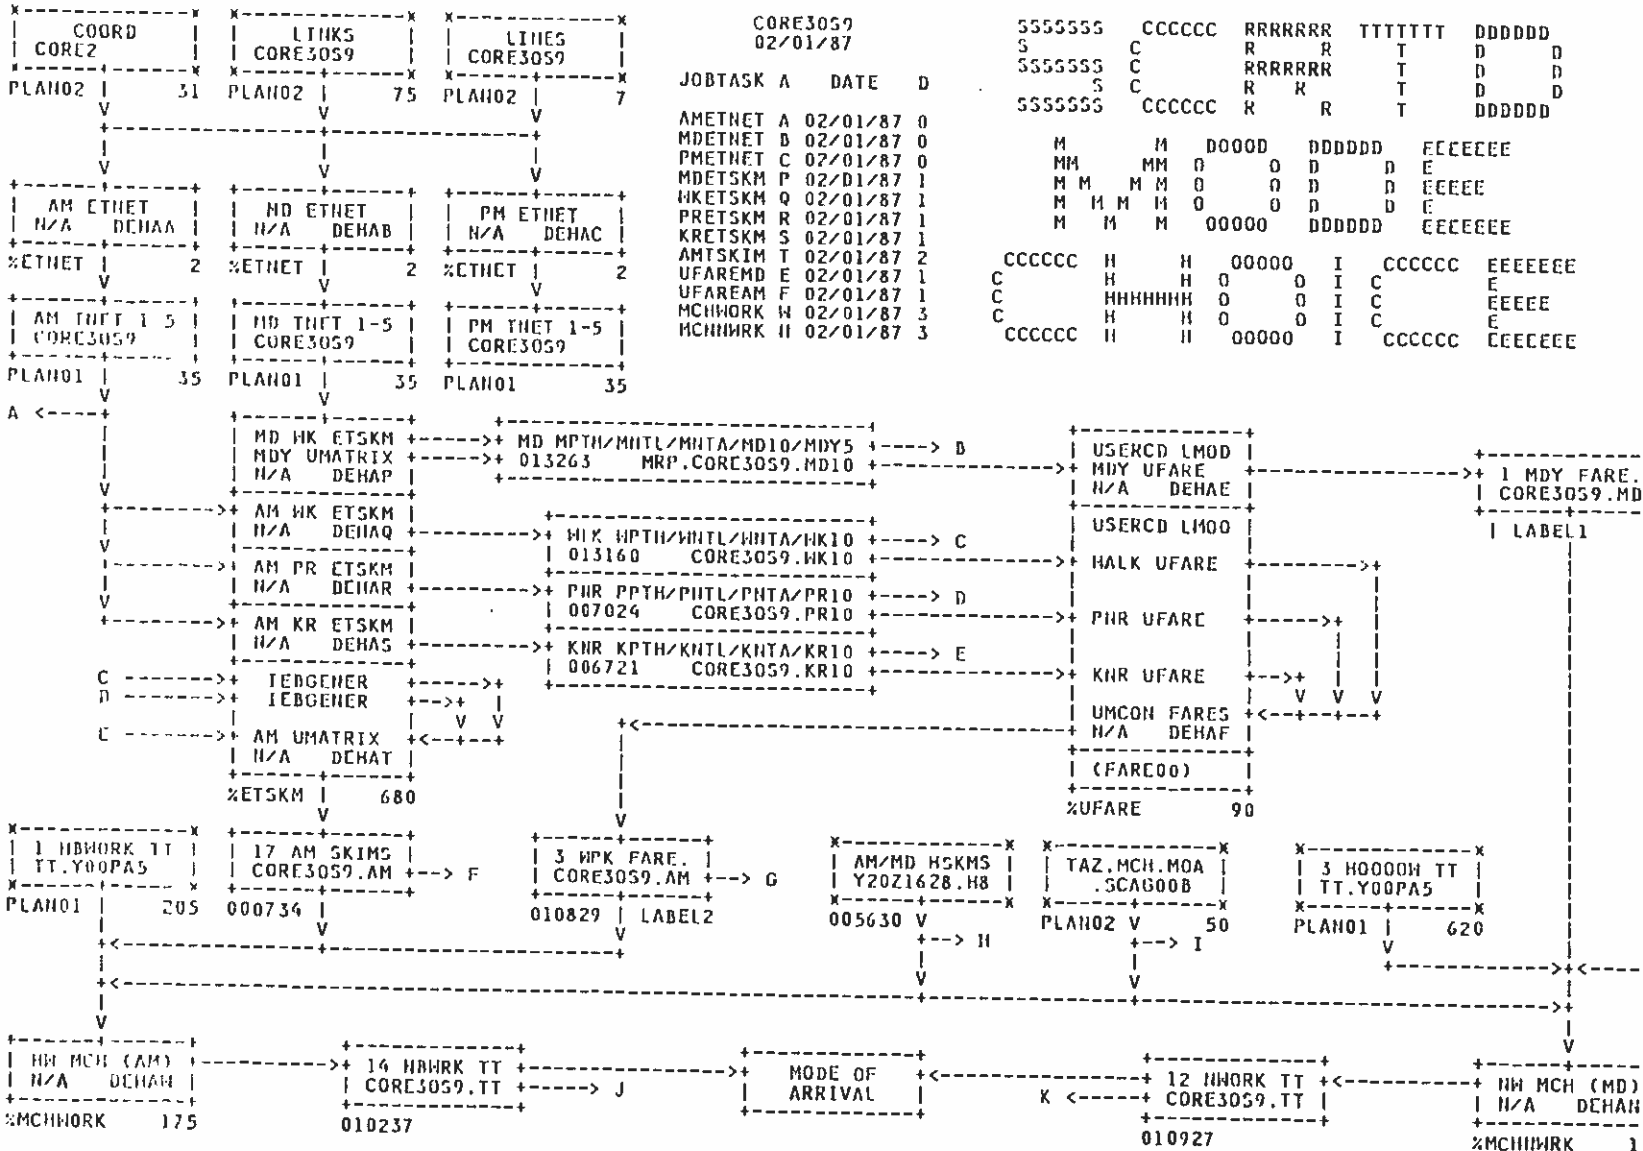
COORD
CORE2
PLANO2 31

LINKS
CORE3059
PLANO2 75

LINES
CORE3059
PLANO2 7

CORE3059
02/01/87

JOBTASK A DATE D

AMETNET A 02/01/87 0
MDETNET B 02/01/87 0
PMETNET C 02/01/87 0
MDETSKM P 02/01/87 1
WKETSKM Q 02/01/87 1
PRETSKM R 02/01/87 1
KRETSKM S 02/01/87 1
AMTSKIM T 02/01/87 2
UFAREMD E 02/01/87 1
UFAREAM F 02/01/87 1
MCHWORK W 02/01/87 3
MCHNWRK H 02/01/87 3

SCRTD
MODE
CHOICE

AM ETNET
N/A DEHAA
%ETNET 2

MD ETNET
N/A DEHAB
%ETNET 2

PM ETNET
N/A DEHAC
%ETNET 2

AM TNET 1 5
CORE3059
PLANO1 35

MD TNET 1-5
CORE3059
PLANO1 35

PM TNET 1-5
CORE3059
PLANO1 35

A

MD WK ETSKM
MDY UMATRIX
N/A DEHAP

MD MPTH/MNTL/MNTA/MD10/MDY5 B
013263 MRP.CORE3059.MD10

USERCD LMOD
MDY UFARE
N/A DEHAE

1 MDY FARE.
CORE3059.MD
LABEL1

AM WK ETSKM
N/A DEHAQ

WLK WPTH/WNTL/WNTA/WK10 C
013160 CORE3059.WK10

USERCD LMOD
WALK UFARE

AM PR ETSKM
N/A DEHAR

PNR PPTH/PNTL/PNTA/PR10 D
007024 CORE3059.PR10

PNR UFARE

AM KR ETSKM
N/A DEHAS

KNR KPTH/KNTL/KNTA/KR10 E
006721 CORE3059.KR10

KNR UFARE

C
D
E

IEBGENER
IEBGENER

AM UMATRIX
N/A DEHAT
%ETSKM 680

UMCON FARES
N/A DEHAF
(FARE00)
%UFARE 90

1 HBWORK TT
TT.Y00PA5
PLANO1 205

17 AM SKIMS
CORE3059.AM F
000734

3 WPK FARE.
CORE3059.AM G
010829 LABEL2

AM/MD HSKMS
Y20Z1628.H8
005630 H

TAZ.MCH.MOA
.SCAG00B
PLANO2 50 I

3 H0000H TT
TT.Y00PA5
PLANO1 620

HW MCH (AM)
N/A DEHAH
%MCHWORK 175

14 HBWRK TT
CORE3059.TT J
010237

MODE OF
ARRIVAL

12 NWORK TT
K CORE3059.TT
010927

NW MCH (MD)
N/A DEHAN
%MCHNWRK 1